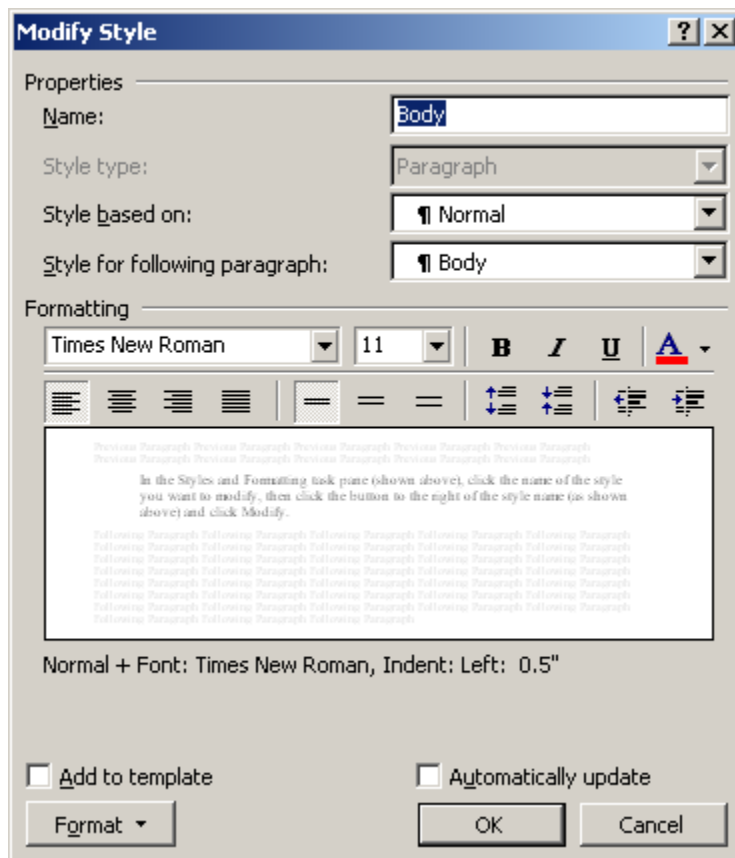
Modify Style

?

X

Properties

Name:

Body

Style type:

Paragraph

Style based on:

¶ Normal

Style for following paragraph:

¶ Body

Formatting

Times New Roman

11

B

I

U

A

Previous Paragraph Previous Paragraph Previous Paragraph Previous Paragraph Previous Paragraph Previous Paragraph Previous Paragraph Previous Paragraph Previous Paragraph Previous Paragraph

In the Styles and Formatting task pane (shown above), click the name of the style you want to modify, then click the button to the right of the style name (as shown above) and click Modify.

Following Paragraph Following Paragraph Following Paragraph Following Paragraph Following Paragraph Following Paragraph Following Paragraph Following Paragraph Following Paragraph Following Paragraph Following Paragraph Following Paragraph Following Paragraph Following Paragraph Following Paragraph Following Paragraph Following Paragraph Following Paragraph Following Paragraph Following Paragraph Following Paragraph Following Paragraph Following Paragraph Following Paragraph Following Paragraph Following Paragraph Following Paragraph Following Paragraph Following Paragraph Following Paragraph Following Paragraph Following Paragraph Following Paragraph Following Paragraph Following Paragraph Following Paragraph Following Paragraph Following Paragraph Following Paragraph Following Paragraph Following Paragraph Following Paragraph

Normal + Font: Times New Roman, Indent: Left: 0.5"

Add to template

Automatically update

Format

OK

Cancel